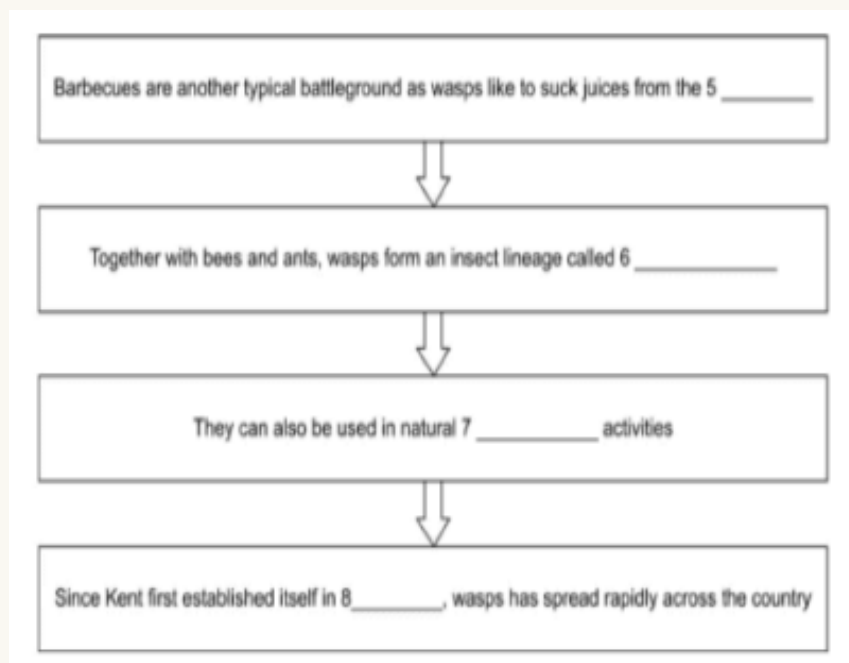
Barbecues are another typical battleground as wasps like to suck juices from the 5 _________

Together with bees and ants, wasps form an insect lineage called 6 _____________

They can also be used in natural 7 ___________ activities

Since Kent first established itself in 8_________, wasps has spread rapidly across the country